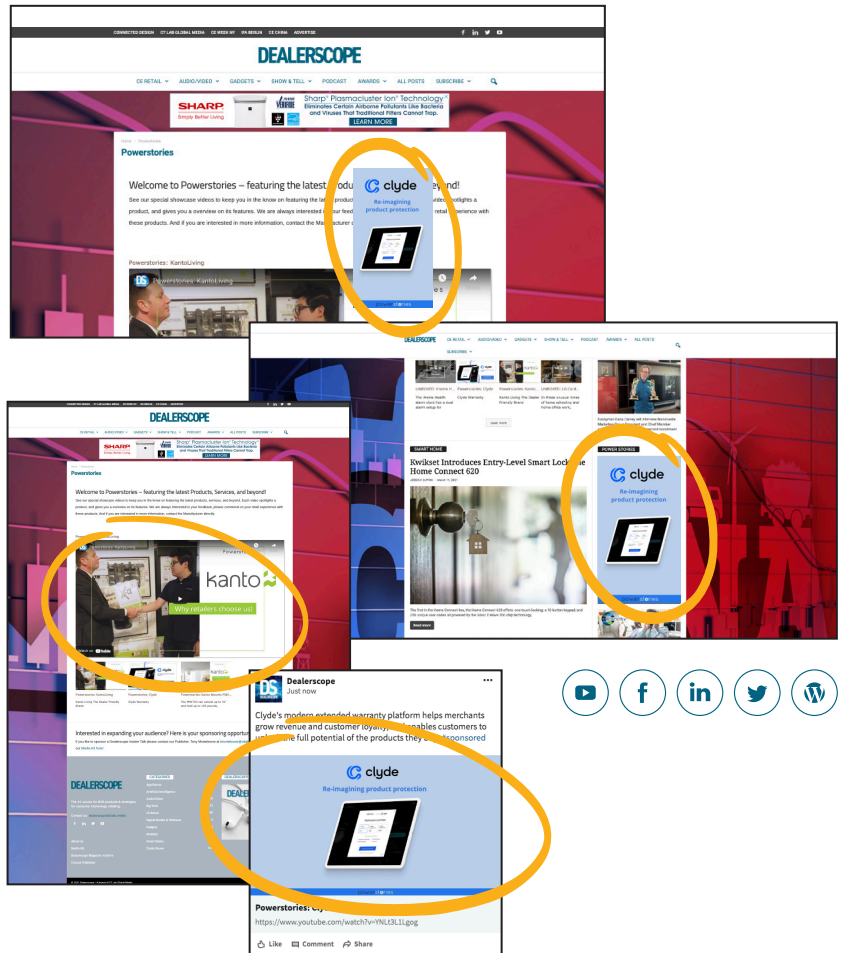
CONNECTED DESIGN CT LAB GLOBAL MEDIA CE WEEK NY IFA BERLIN CE CHINA ADVERTISE

DEALERSCOPE

CE RETAIL AUDIO/VIDEO GADGETS SHOW & TELL PODCAST AWARDS ALL POSTS SUBSCRIBE

SHARP Simply Better Living

Sharp® Plasmacluster Ion® Technology® Eliminates Certain Airborne Pollutants Like Bacteria and Viruses That Traditional Filters Cannot Trap. LEARN MORE

Home Powerstories

Powerstories

Welcome to Powerstories – featuring the latest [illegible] beyond!

See our special showcase videos to keep you in the know on featuring the lat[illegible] highlights a product, and gives you a overview on its features. We are always interested in your feed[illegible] retail experience with these products. And if you are interested in more information, contact the Man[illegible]

Powerstories: KantoLiving

Powerstories: KantoLiving

clyde
Re-imagining product protection

POWER STORIES

DEALERSCOPE CE RETAIL AUDIO/VIDEO GADGETS SHOW & TELL PODCAST AWARDS ALL POSTS SUBSCRIBE

SMART HOME

Kwikset Introduces Entry-Level Smart Lock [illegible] Home Connect 620

Read more

POWER STORIES

clyde
Re-imagining product protection

DEALERSCOPE

Powerstories

Welcome to Powerstories – featuring the latest Products, Services, and beyond!

kanto
Why retailers choose us!

Interested in expanding your audience? Here is your sponsoring opport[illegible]

DEALERSCOPE

Dealerscope
Just now

Clyde's modern extended warranty platform helps merchants grow revenue and customer loyalty. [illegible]ables customers to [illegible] full potential of the products they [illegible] #sponsored

clyde
Re-imagining product protection

Powerstories: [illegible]
https://www.youtube.com/watch?v=YNLt3L1Lgog

Like Comment Share